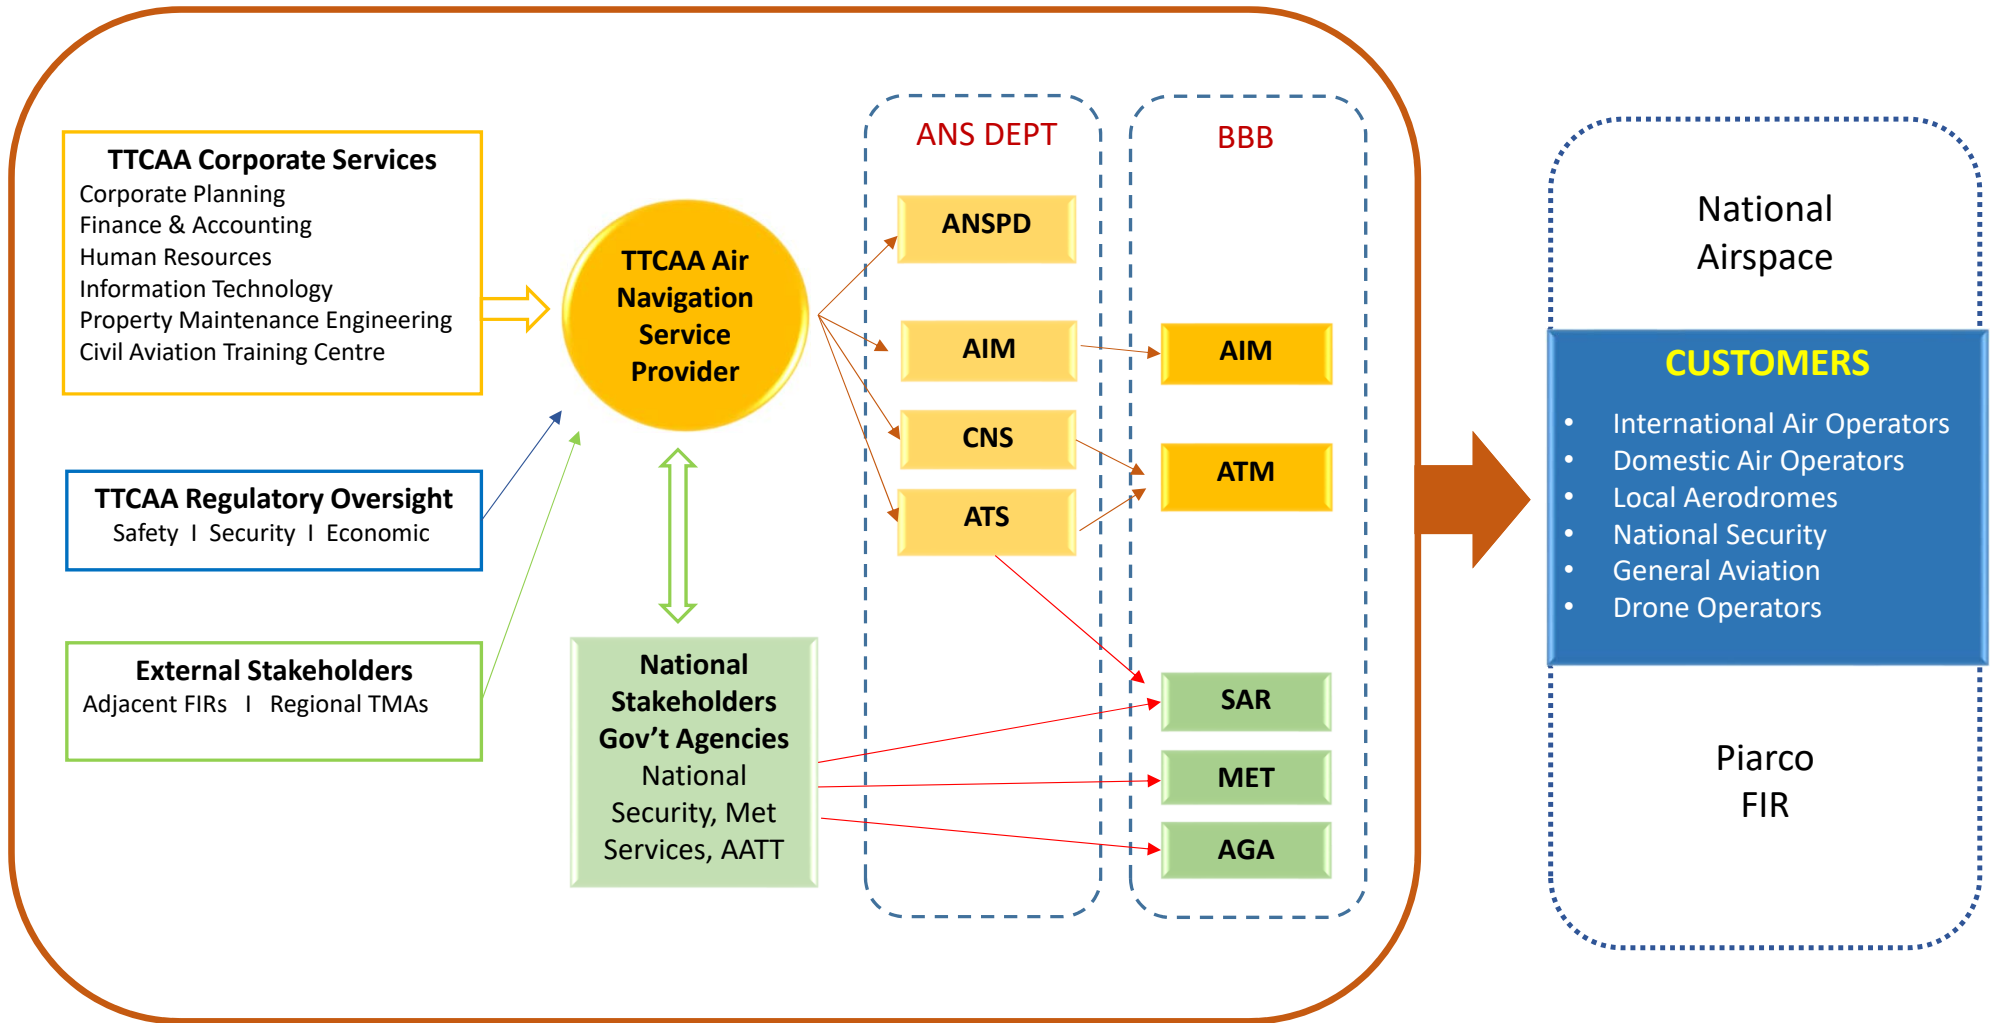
TTCAA Corporate Services
Corporate Planning
Finance & Accounting
Human Resources
Information Technology
Property Maintenance Engineering
Civil Aviation Training Centre

TTCAA Regulatory Oversight
Safety I Security I Economic

External Stakeholders
Adjacent FIRs I Regional TMAs

TTCAA Air Navigation Service Provider

National Stakeholders Gov't Agencies
National Security, Met Services, AATT

ANS DEPT
ANSPD
AIM
CNS
ATS

BBB
AIM
ATM
SAR
MET
AGA

National Airspace

CUSTOMERS
• International Air Operators
• Domestic Air Operators
• Local Aerodromes
• National Security
• General Aviation
• Drone Operators

Piarco FIR